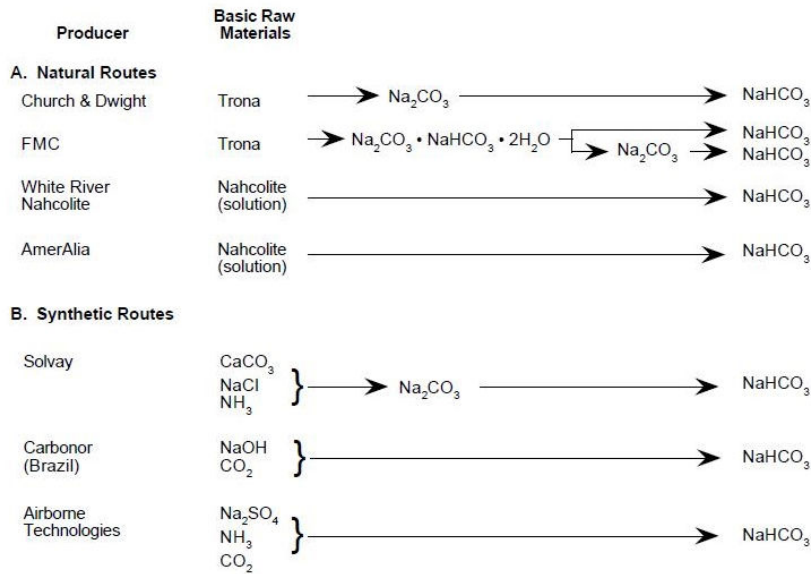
| Producer | Basic Raw Materials | | |
|---|---|---|---|
| **A. Natural Routes** | | | |
| Church & Dwight | Trona | $Na_2CO_3$ | $NaHCO_3$ |
| FMC | Trona | $Na_2CO_3 \cdot NaHCO_3 \cdot 2H_2O$ → $Na_2CO_3$ | $NaHCO_3$ $NaHCO_3$ |
| White River Nahcolite | Nahcolite (solution) | | $NaHCO_3$ |
| AmerAlia | Nahcolite (solution) | | $NaHCO_3$ |
| **B. Synthetic Routes** | | | |
| Solvay | $CaCO_3$ NaCl $NH_3$ | $Na_2CO_3$ | $NaHCO_3$ |
| Carbonor (Brazil) | NaOH $CO_2$ | | $NaHCO_3$ |
| Airborne Technologies | $Na_2SO_4$ $NH_3$ $CO_2$ | | $NaHCO_3$ |